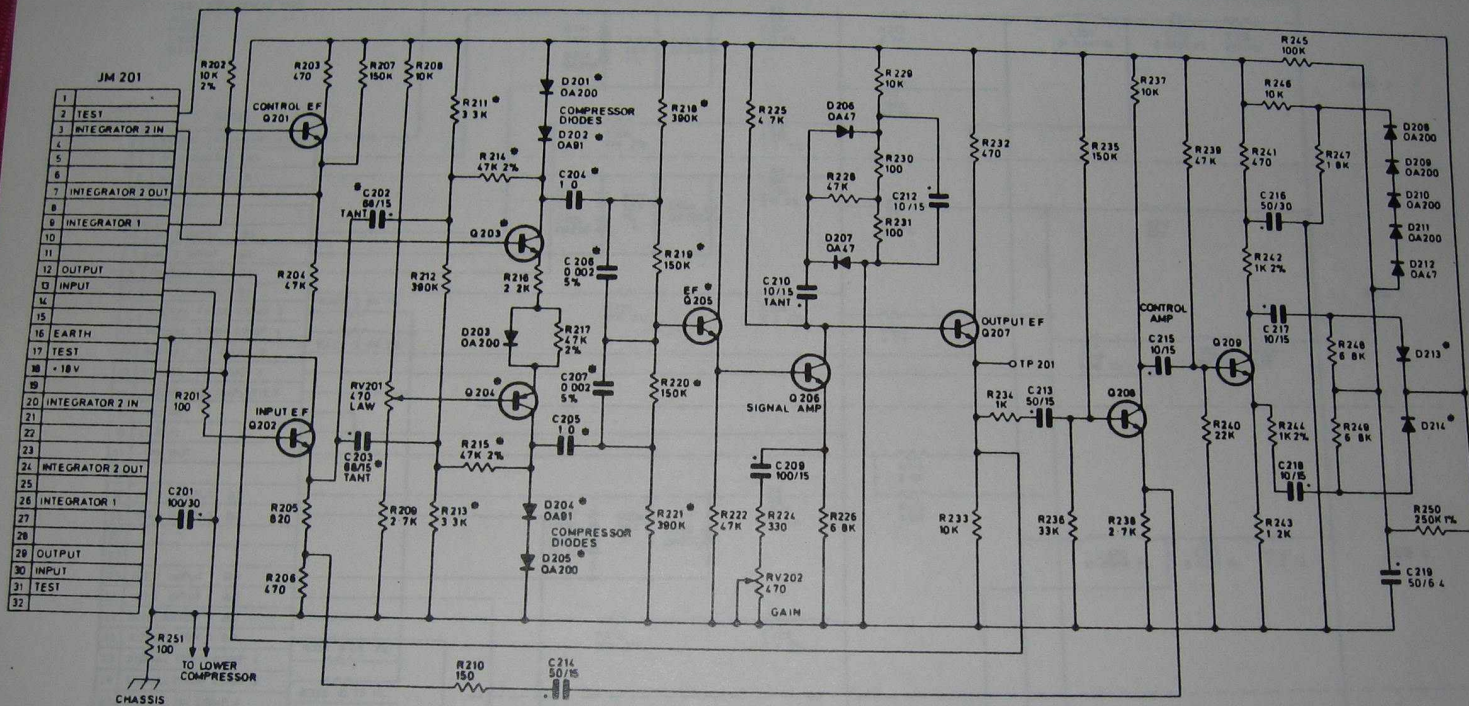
JM 201

| | |
|---|---|
| 1 | |
| 2 | TEST |
| 3 | INTEGRATOR 2 IN |
| 4 | |
| 5 | |
| 6 | |
| 7 | INTEGRATOR 2 OUT |
| 8 | |
| 9 | INTEGRATOR 1 |
| 10 | |
| 11 | |
| 12 | OUTPUT |
| 13 | INPUT |
| 14 | |
| 15 | |
| 16 | EARTH |
| 17 | TEST |
| 18 | +18V |
| 19 | |
| 20 | INTEGRATOR 2 IN |
| 21 | |
| 22 | |
| 23 | |
| 24 | INTEGRATOR 2 OUT |
| 25 | |
| 26 | INTEGRATOR 1 |
| 27 | |
| 28 | |
| 29 | OUTPUT |
| 30 | INPUT |
| 31 | TEST |
| 32 | |

R202 10K 2%
R203 470
CONTROL EF Q201
R207 150K
R208 10K
R211 3.3K
D201 OA200
COMPRESSOR DIODES
D202 OA91
R218 390K
R225 4.7K
D206 OA47
R229 10K
R230 100
R228 47K
C212 10/15
R231 100
D207 OA47
R232 470
R235 150K
R237 10K
R239 47K
R241 470
R245 100K
R246 10K
R247 1.8K
D208 OA200
D209 OA200
D210 OA200
D211 OA200
D212 OA47
C216 50/30
R242 1K 2%
R214 47K 2%
C204 1.0
C202 68/15 TANT
Q203
R204 47K
R212 390K
R216 2.2K
C206 0.002 5%
R219 150K
EF Q205
C210 10/15 TANT
OUTPUT EF Q207
CONTROL AMP
C215 10/15
Q209
C217 10/15
R248 6.8K
D213
D203 OA200
R217 47K 2%
TP 201
RV201 470 LAW
C207 0.002 5%
Q204
R220 150K
Q206 SIGNAL AMP
R234 1K
C213 50/15
Q208
R240 22K
R244 1K 2%
R249 6.8K
D214
R201 100
INPUT EF Q202
C205 1.0
C203 68/15 TANT
R215 47K 2%
C209 100/15
C218 10/15
R250 250K 1%
C201 100/30
R205 820
R209 2.7K
R213 3.3K
D204 OA91
COMPRESSOR DIODES
D205 OA200
R221 390K
R222 47K
R224 330
R226 6.8K
R233 10K
R236 33K
R238 2.7K
R243 1.2K
C219 50/6.4
R206 470
RV202 470
GAIN
R251 100
TO LOWER COMPRESSOR
CHASSIS
R210 150
C214 50/15